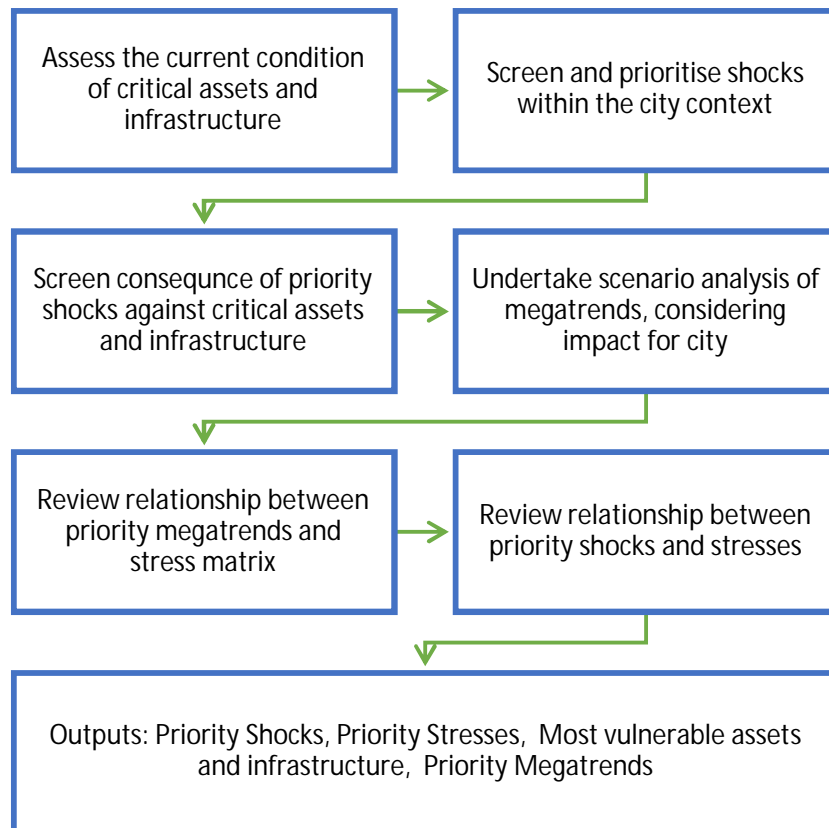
Assess the current condition of critical assets and infrastructure

Screen and prioritise shocks within the city context

Screen consequnce of priority shocks against critical assets and infrastructure

Undertake scenario analysis of megatrends, considering impact for city

Review relationship between priority megatrends and stress matrix

Review relationship between priority shocks and stresses

Outputs: Priority Shocks, Priority Stresses, Most vulnerable assets and infrastructure, Priority Megatrends